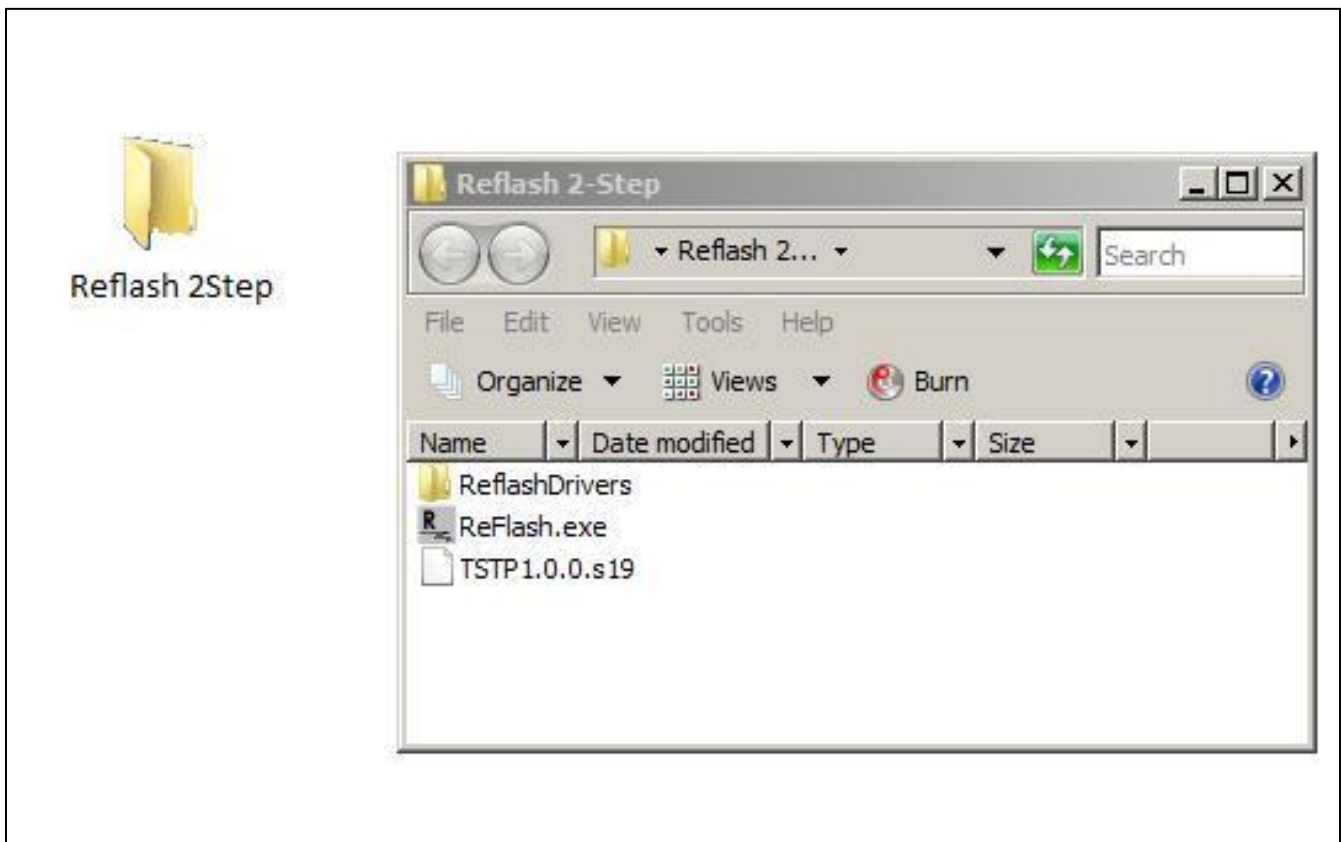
Reflash 2Step

Reflash 2-Step

Reflash 2...

Search

File Edit View Tools Help

Organize Views Burn

| Name | Date modified | Type | Size |
|---|---|---|---|
| ReflashDrivers | | | |
| ReFlash.exe | | | |
| TSTP1.0.0.s19 | | | |